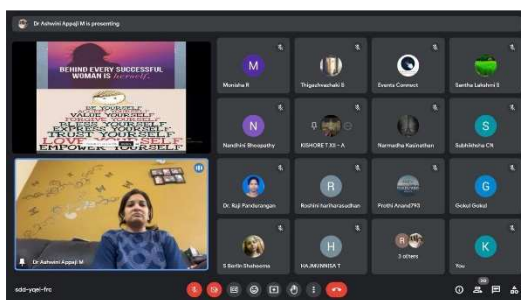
Dr Ashwini Appaji M is presenting

BEHIND EVERY SUCCESSFUL WOMAN IS herself.

BE YOURSELF
LOVE YOURSELF
VALUE YOURSELF
FORGIVE YOURSELF
BLESS YOURSELF
EXPRESS YOURSELF
TRUST YOURSELF
LOVE YOURSELF
EMPOWER YOURSELF

Dr Ashwini Appaji M

M
Monisha R

Thigazhmachaki S

Events Connect

Santha Lakshmi S

N
Nandhini Bhoopathy

KISHORE T XII - A

Narmadha Kasinathan

S
Subhiksha CR

Dr. Raji Panderangan

R
Roshini hariharasudhan

Preethi Anand793

G
Gokul Gokul

S Sorlin Shaheema

H
HAJMUNNISA T

3 others

K
You

adp-yqei-frc